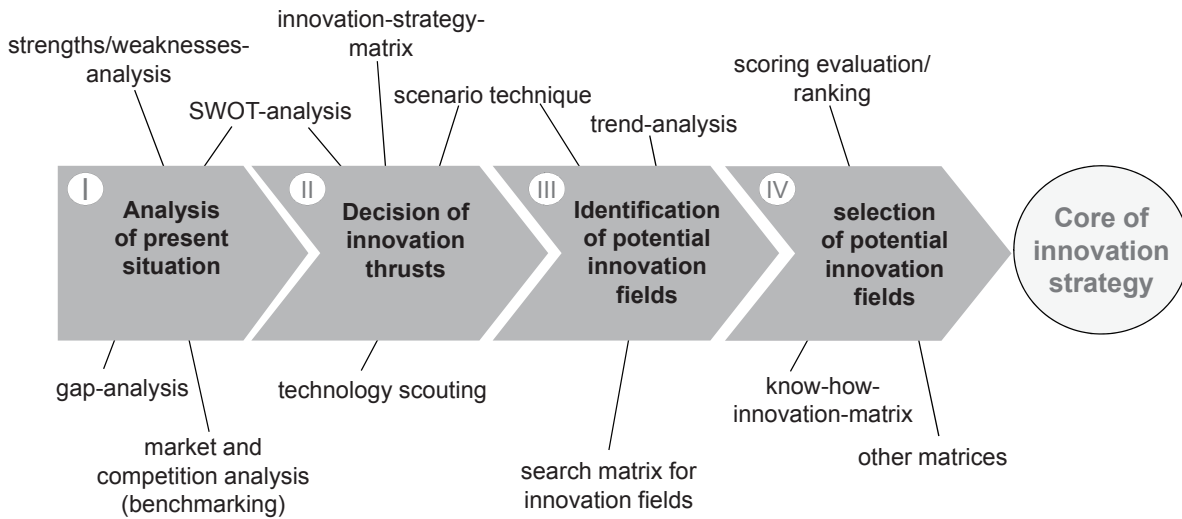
strengths/weaknesses-analysis

innovation-strategy-matrix

SWOT-analysis

scenario technique

trend-analysis

scoring evaluation/ranking

I
Analysis of present situation

II
Decision of innovation thrusts

III
Identification of potential innovation fields

IV
selection of potential innovation fields

Core of innovation strategy

gap-analysis

market and competition analysis (benchmarking)

technology scouting

search matrix for innovation fields

know-how-innovation-matrix

other matrices